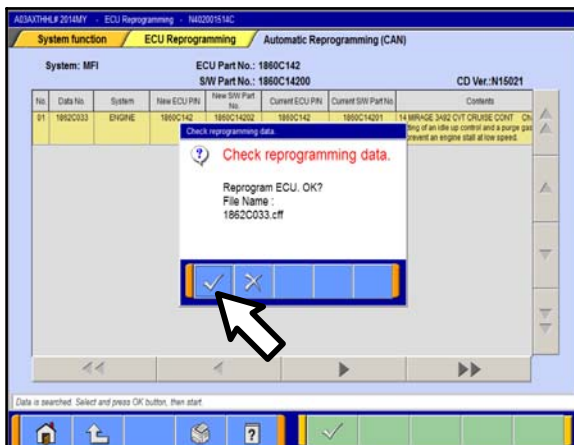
A03AXTHHL# 2014MY - ECU Reprogramming - N40200151AC

System function | ECU Reprogramming | Automatic Reprogramming (CAN)

System: MFI

ECU Part No.: 1860C142

S/W Part No.: 1860C14200

CD Ver.:N15021

| No. | Data No. | System | New ECU P/N | New S/W Part No. | Current ECU P/N | Current S/W Part No. | Contents |
|---|---|---|---|---|---|---|---|
| 01 | 1862C033 | ENGINE | 1860C142 | 1860C14202 | 1860C142 | 1860C14201 | 14 MIRAGE 3A92 CVT CRUISE CONT Ch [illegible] ting of an idle up control and a purge gas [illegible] revent an engine stall at low speed. |

Check reprogramming data.

Check reprogramming data.

Reprogram ECU. OK?
File Name :
1862C033.cff

Data is searched. Select and press OK button, then start.